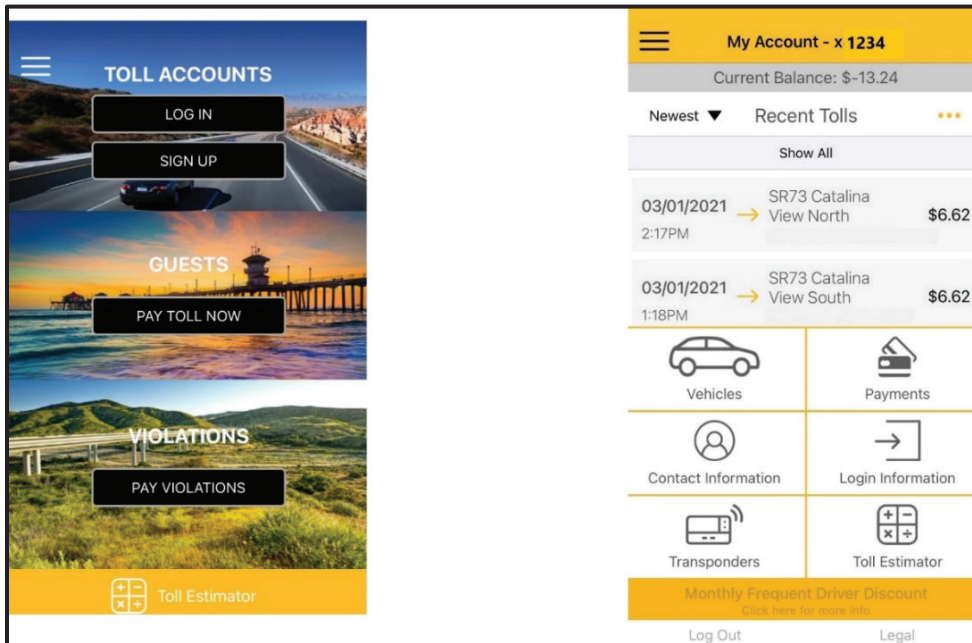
TOLL ACCOUNTS

LOG IN

SIGN UP

GUESTS

PAY TOLL NOW

VIOLATIONS

PAY VIOLATIONS

Toll Estimator

My Account - x 1234

Current Balance: $-13.24

Newest ▼ Recent Tolls •••

Show All

03/01/2021 2:17PM → SR73 Catalina View North $6.62

03/01/2021 1:18PM → SR73 Catalina View South $6.62

Vehicles

Payments

Contact Information

Login Information

Transponders

Toll Estimator

Monthly Frequent Driver Discount

Click here for more info

Log Out

Legal